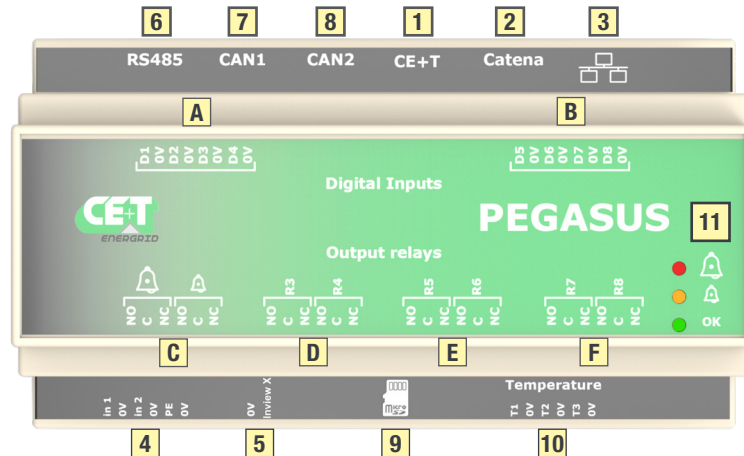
6 7 8 1 2 3

RS485 CAN1 CAN2 CE+T Catena

A B

D1 0V D2 0V D3 0V D4 0V

D5 0V D6 0V D7 0V D8 0V

Digital Inputs

CE+T ENERGRID

PEGASUS

11

Output relays

R3 R4 R5 R6 R7 R8

NO C NC NO C NC NO C NC NO C NC NO C NC NO C NC NO C NC NO C NC

OK

C D E F

In 1 0V In 2 0V PE 0V

0V Inview X

micro SD

Temperature

T1 0V T2 0V T3 0V

4 5 9 10